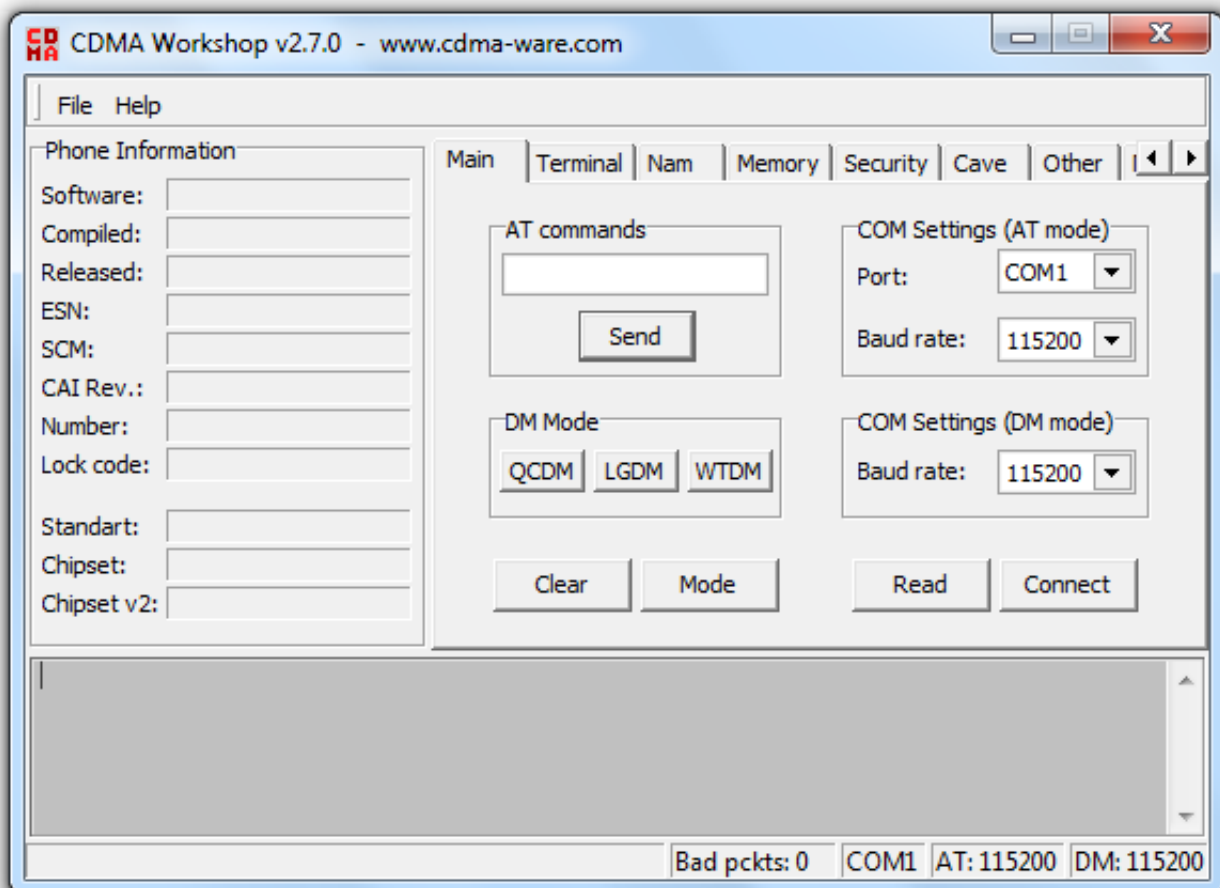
CD
MA CDMA Workshop v2.7.0 - www.cdma-ware.com

File Help

Phone Information
Software:
Compiled:
Released:
ESN:
SCM:
CAI Rev.:
Number:
Lock code:
Standart:
Chipset:
Chipset v2:

Main | Terminal | Nam | Memory | Security | Cave | Other

AT commands
Send

COM Settings (AT mode)
Port: COM1
Baud rate: 115200

DM Mode
QCDM LGDM WTDM

COM Settings (DM mode)
Baud rate: 115200

Clear Mode Read Connect

Bad pckts: 0 | COM1 | AT: 115200 | DM: 115200